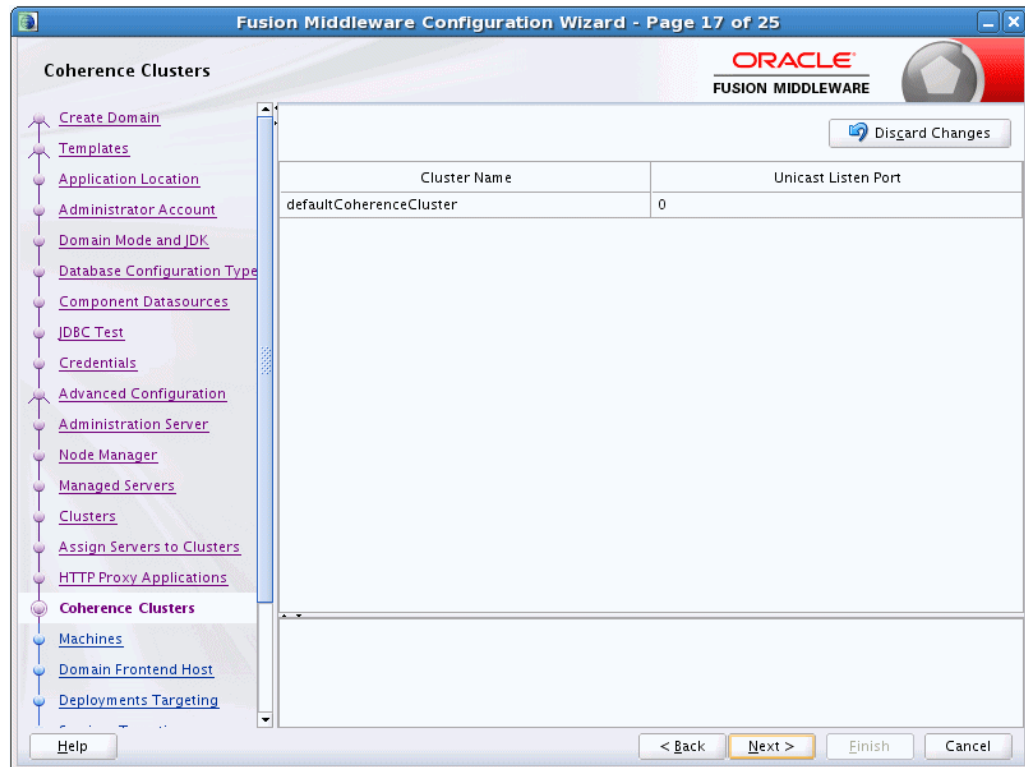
Fusion Middleware Configuration Wizard - Page 17 of 25

Coherence Clusters

ORACLE
FUSION MIDDLEWARE

Create Domain
Templates
Application Location
Administrator Account
Domain Mode and JDK
Database Configuration Type
Component Datasources
JDBC Test
Credentials
Advanced Configuration
Administration Server
Node Manager
Managed Servers
Clusters
Assign Servers to Clusters
HTTP Proxy Applications
Coherence Clusters
Machines
Domain Frontend Host
Deployments Targeting
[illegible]

Discard Changes

| Cluster Name | Unicast Listen Port |
|---|---|
| defaultCoherenceCluster | 0 |

Help

< Back

Next >

Finish

Cancel